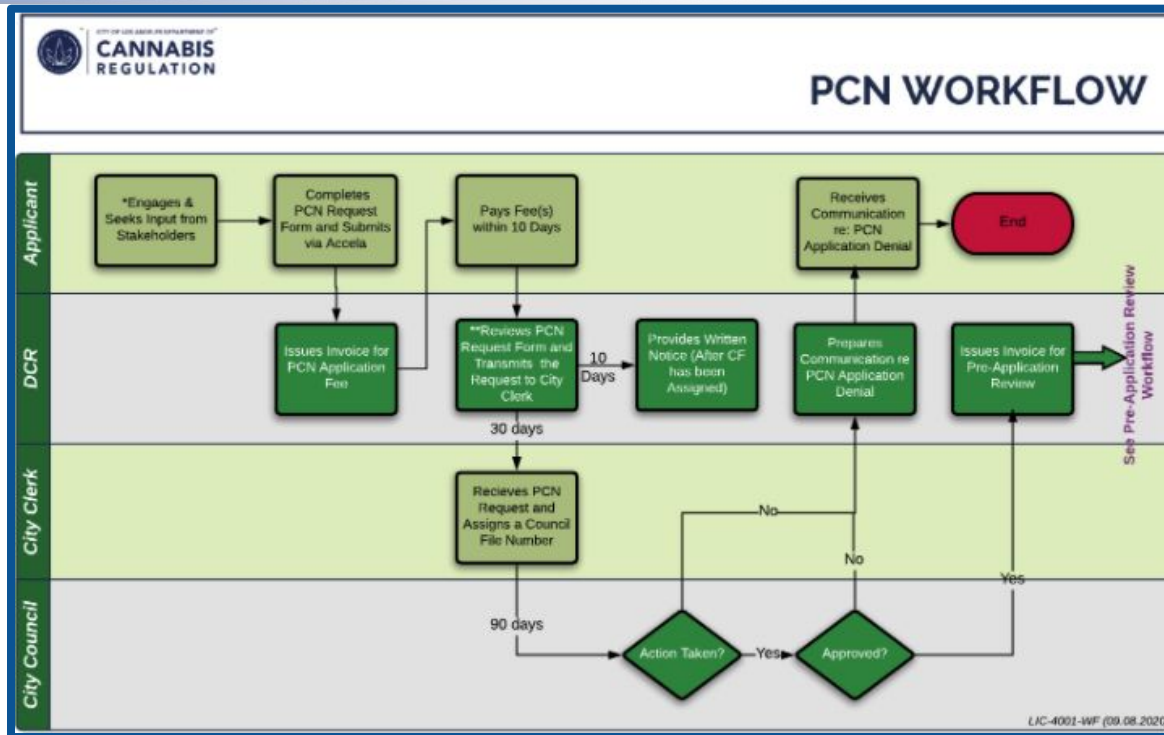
CITY OF LOS ANGELES DEPARTMENT OF
CANNABIS
REGULATION

PCN WORKFLOW

Applicant

DCR

City Clerk

City Council

*Engages & Seeks Input from Stakeholders

Completes PCN Request Form and Submits via Accela

Pays Fee(s) within 10 Days

Receives Communication re: PCN Application Denial

End

Issues Invoice for PCN Application Fee

**Reviews PCN Request Form and Transmits the Request to City Clerk

10 Days

Provides Written Notice (After CF has been Assigned)

Prepares Communication re PCN Application Denial

Issues Invoice for Pre-Application Review

See Pre-Application Review Workflow

30 days

Recieves PCN Request and Assigns a Council File Number

No

No

Yes

90 days

Action Taken?

Yes

Approved?

LIC-4001-WF (09.08.2020